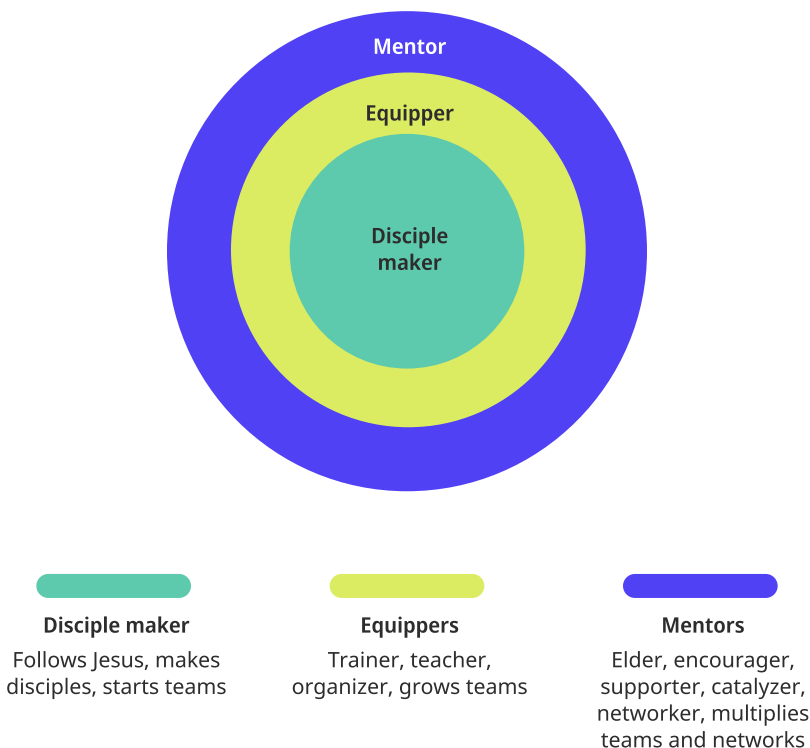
Mentor

Equipper

Disciple maker

Disciple maker

Follows Jesus, makes disciples, starts teams

Equippers

Trainer, teacher, organizer, grows teams

Mentors

Elder, encourager, supporter, catalyzer, networker, multiplies teams and networks